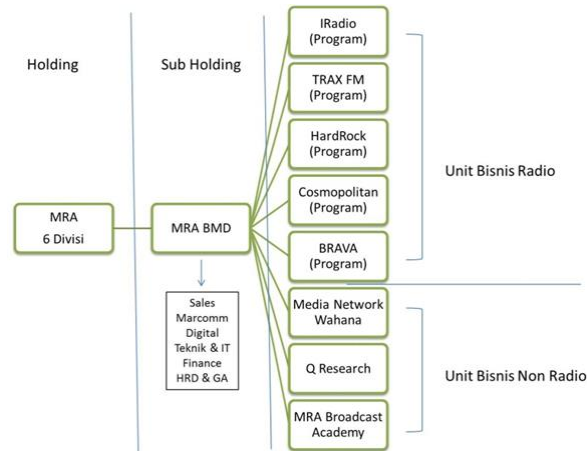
Holding

Sub Holding

MRA
6 Divisi

MRA BMD

Sales
Marcomm
Digital
Teknik & IT
Finance
HRD & GA

IRadio
(Program)

TRAX FM
(Program)

HardRock
(Program)

Cosmopolitan
(Program)

BRAVA
(Program)

Media Network
Wahana

Q Research

MRA Broadcast
Academy

Unit Bisnis Radio

Unit Bisnis Non Radio